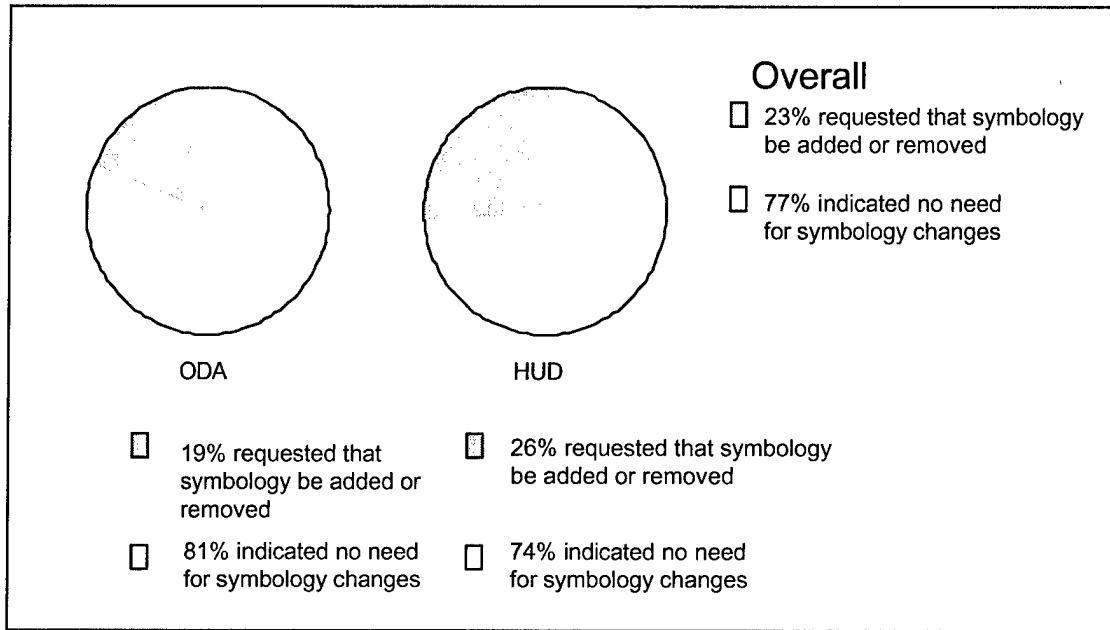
Overall

23% requested that symbology be added or removed

77% indicated no need for symbology changes

ODA

HUD

19% requested that symbology be added or removed

81% indicated no need for symbology changes

26% requested that symbology be added or removed

74% indicated no need for symbology changes